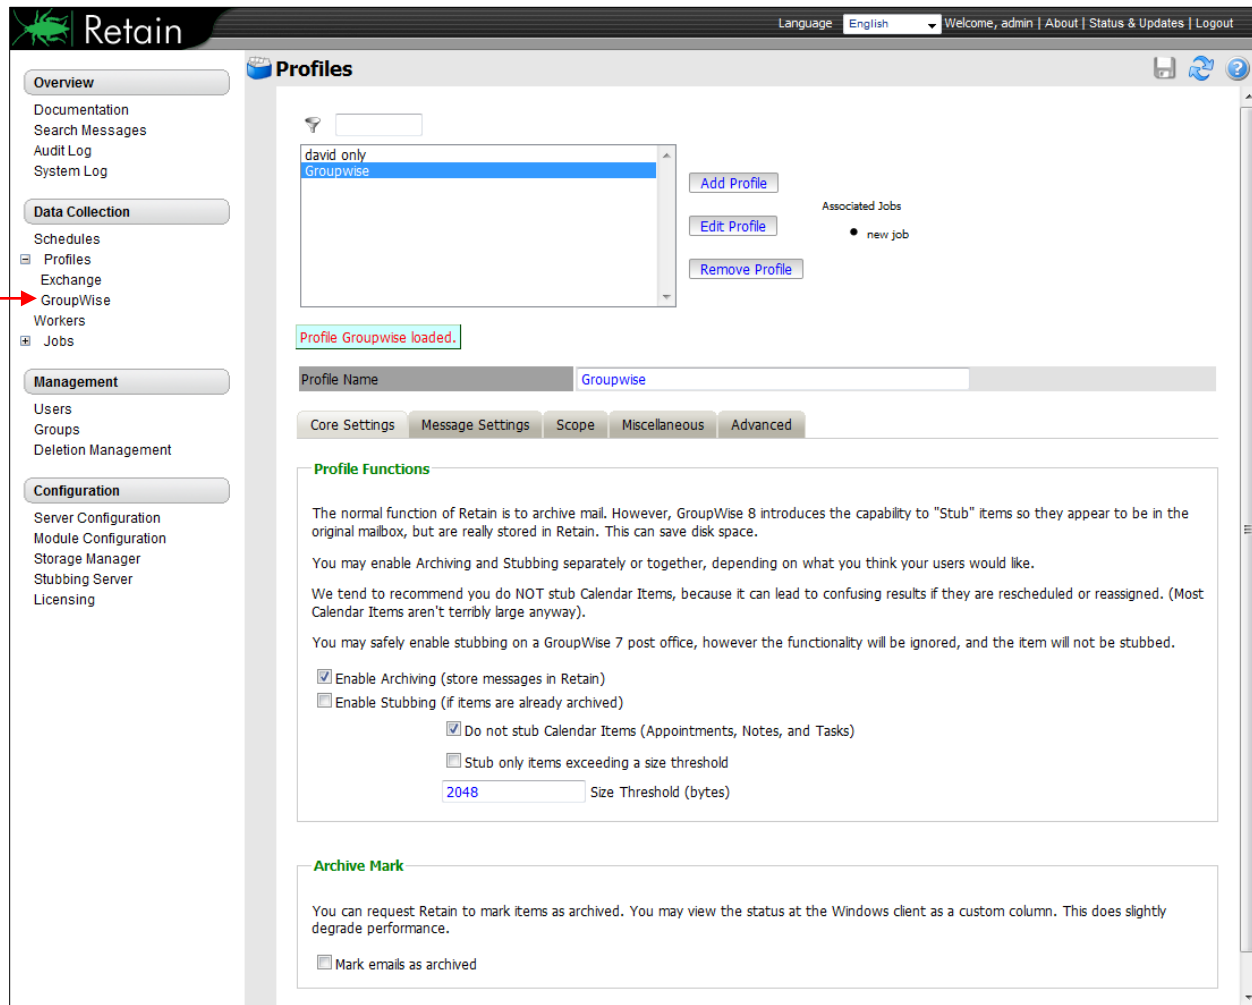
Retain

Language English Welcome, admin | About | Status & Updates | Logout

Overview
Documentation
Search Messages
Audit Log
System Log

Data Collection
Schedules
Profiles
Exchange
GroupWise
Workers
Jobs

Management
Users
Groups
Deletion Management

Configuration
Server Configuration
Module Configuration
Storage Manager
Stubbing Server
Licensing

Profiles

david only
Groupwise

Add Profile
Edit Profile
Remove Profile

Associated Jobs
• new job

Profile Groupwise loaded.

| Profile Name | Groupwise |
|---|---|

Core Settings | Message Settings | Scope | Miscellaneous | Advanced

Profile Functions

The normal function of Retain is to archive mail. However, GroupWise 8 introduces the capability to "Stub" items so they appear to be in the original mailbox, but are really stored in Retain. This can save disk space.

You may enable Archiving and Stubbing separately or together, depending on what you think your users would like.

We tend to recommend you do NOT stub Calendar Items, because it can lead to confusing results if they are rescheduled or reassigned. (Most Calendar Items aren't terribly large anyway).

You may safely enable stubbing on a GroupWise 7 post office, however the functionality will be ignored, and the item will not be stubbed.

Enable Archiving (store messages in Retain)
Enable Stubbing (if items are already archived)
Do not stub Calendar Items (Appointments, Notes, and Tasks)
Stub only items exceeding a size threshold
2048 Size Threshold (bytes)

Archive Mark

You can request Retain to mark items as archived. You may view the status at the Windows client as a custom column. This does slightly degrade performance.

Mark emails as archived